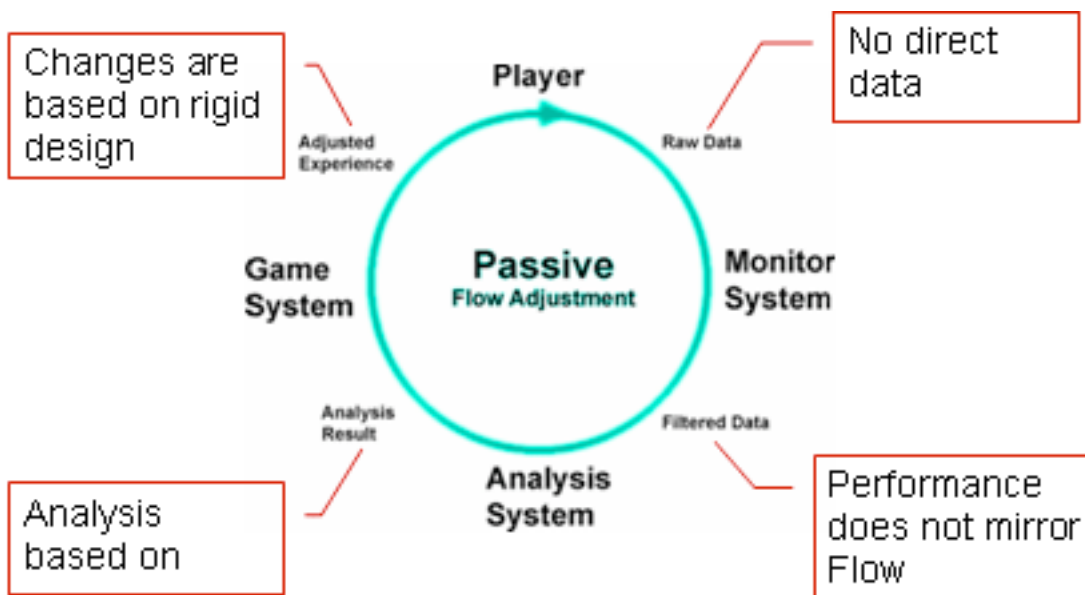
Changes are based on rigid design

Player

No direct data

Adjusted Experience

Raw Data

Game System

Passive
Flow Adjustment

Monitor System

Analysis Result

Filtered Data

Analysis System

Analysis based on

Performance does not mirror Flow